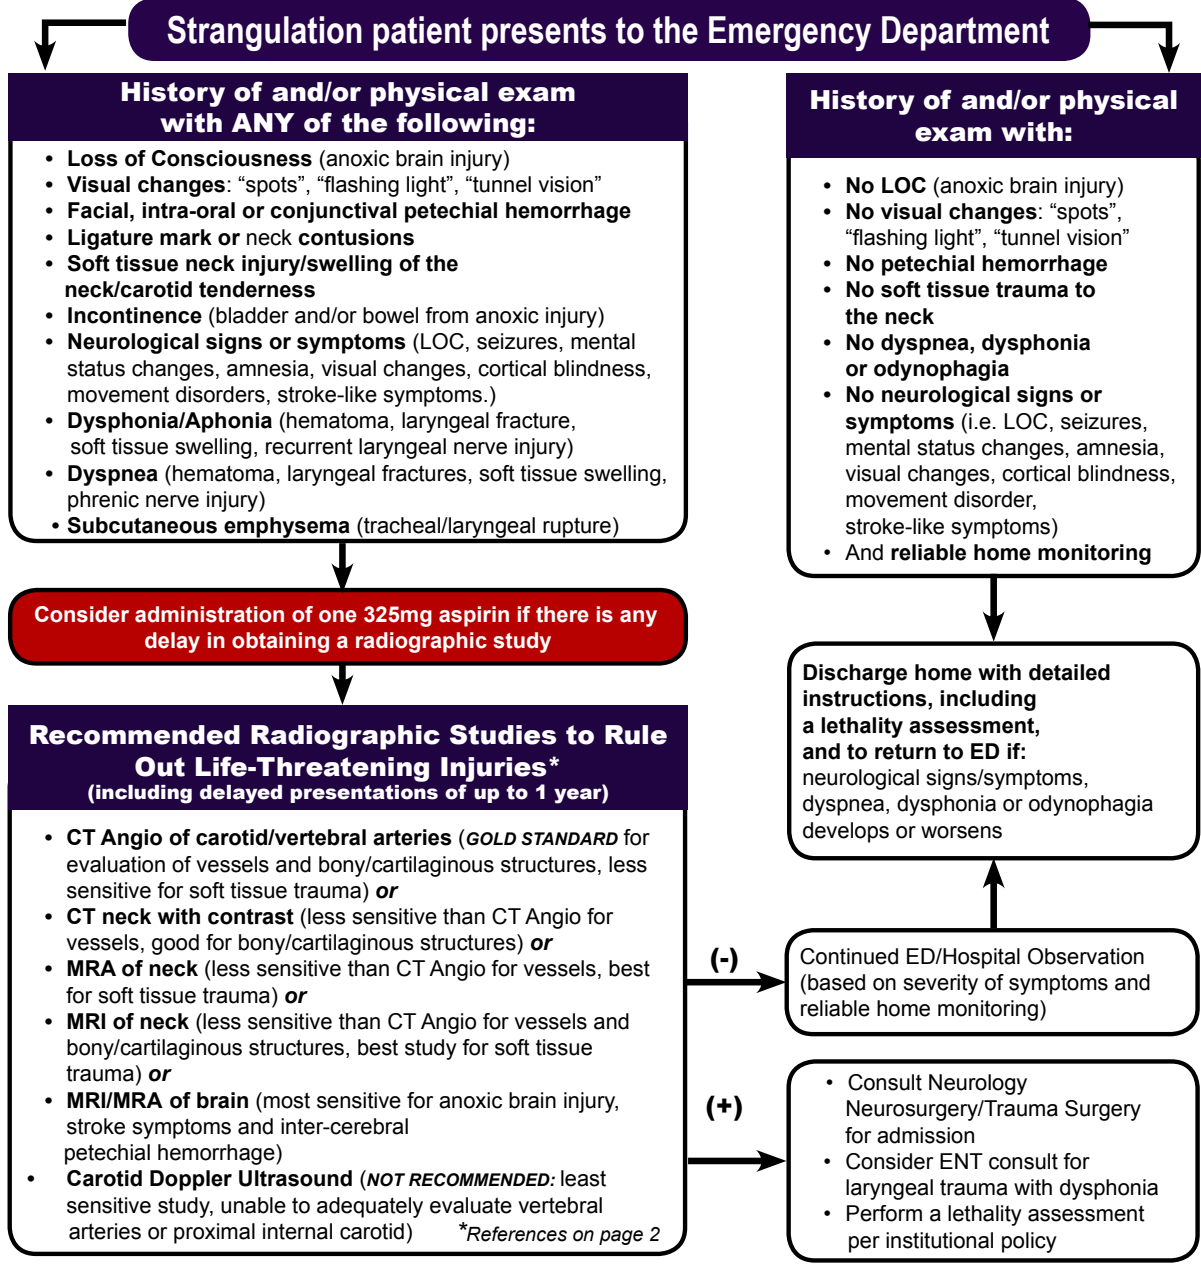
Strangulation patient presents to the Emergency Department

History of and/or physical exam with ANY of the following:

- Loss of Consciousness (anoxic brain injury)
- Visual changes: “spots”, “flashing light”, “tunnel vision”
- Facial, intra-oral or conjunctival petechial hemorrhage
- Ligature mark or neck contusions
- Soft tissue neck injury/swelling of the neck/carotid tenderness
- Incontinence (bladder and/or bowel from anoxic injury)
- Neurological signs or symptoms (LOC, seizures, mental status changes, amnesia, visual changes, cortical blindness, movement disorders, stroke-like symptoms.)
- Dysphonia/Aphonia (hematoma, laryngeal fracture, soft tissue swelling, recurrent laryngeal nerve injury)
- Dyspnea (hematoma, laryngeal fractures, soft tissue swelling, phrenic nerve injury)
- Subcutaneous emphysema (tracheal/laryngeal rupture)

Consider administration of one 325mg aspirin if there is any delay in obtaining a radiographic study

Recommended Radiographic Studies to Rule Out Life-Threatening Injuries* (including delayed presentations of up to 1 year)

- CT Angio of carotid/vertebral arteries (GOLD STANDARD for evaluation of vessels and bony/cartilaginous structures, less sensitive for soft tissue trauma) or
- CT neck with contrast (less sensitive than CT Angio for vessels, good for bony/cartilaginous structures) or
- MRA of neck (less sensitive than CT Angio for vessels, best for soft tissue trauma) or
- MRI of neck (less sensitive than CT Angio for vessels and bony/cartilaginous structures, best study for soft tissue trauma) or
- MRI/MRA of brain (most sensitive for anoxic brain injury, stroke symptoms and inter-cerebral petechial hemorrhage)
- Carotid Doppler Ultrasound (NOT RECOMMENDED: least sensitive study, unable to adequately evaluate vertebral arteries or proximal internal carotid)

*References on page 2

History of and/or physical exam with:

- No LOC (anoxic brain injury)
- No visual changes: “spots”, “flashing light”, “tunnel vision”
- No petechial hemorrhage
- No soft tissue trauma to the neck
- No dyspnea, dysphonia or odynophagia
- No neurological signs or symptoms (i.e. LOC, seizures, mental status changes, amnesia, visual changes, cortical blindness, movement disorder, stroke-like symptoms)
- And reliable home monitoring

Discharge home with detailed instructions, including a lethality assessment, and to return to ED if: neurological signs/symptoms, dyspnea, dysphonia or odynophagia develops or worsens

(-)

Continued ED/Hospital Observation (based on severity of symptoms and reliable home monitoring)

(+)

- Consult Neurology Neurosurgery/Trauma Surgery for admission
- Consider ENT consult for laryngeal trauma with dysphonia
- Perform a lethality assessment per institutional policy